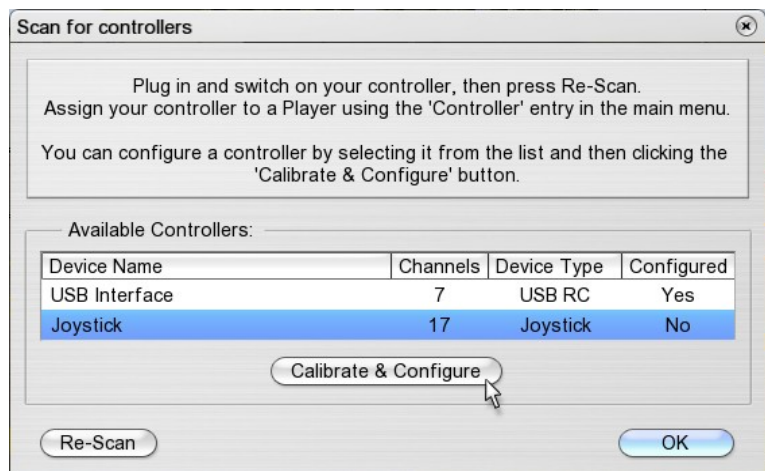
Scan for controllers

Plug in and switch on your controller, then press Re-Scan.
Assign your controller to a Player using the 'Controller' entry in the main menu.

You can configure a controller by selecting it from the list and then clicking the 'Calibrate & Configure' button.

Available Controllers:

| Device Name | Channels | Device Type | Configured |
|---|---|---|---|
| USB Interface | 7 | USB RC | Yes |
| Joystick | 17 | Joystick | No |

Calibrate & Configure

Re-Scan

OK